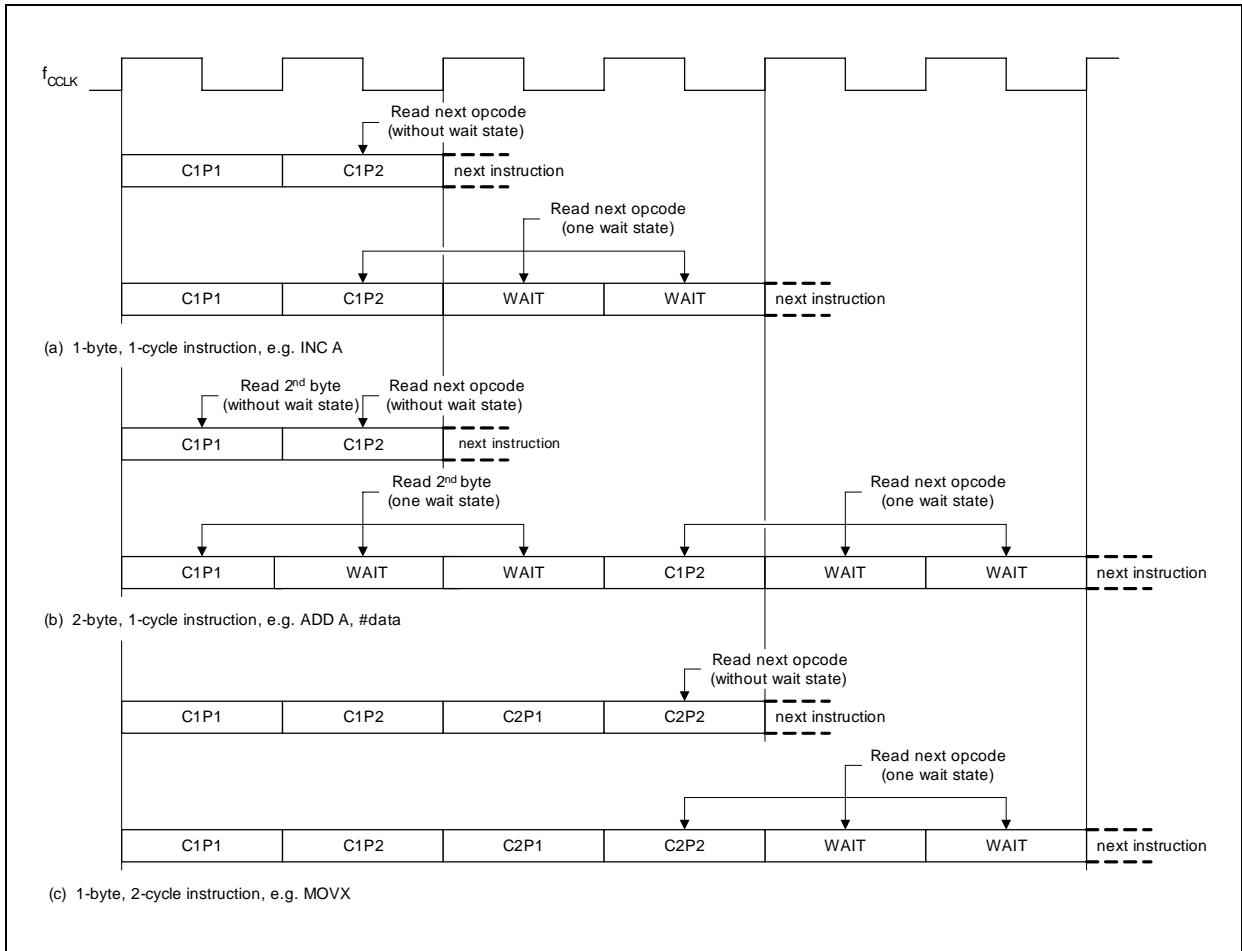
$f_{CCLK}$

Read next opcode (without wait state)

| C1P1 | C1P2 |
|---|---|

next instruction

Read next opcode (one wait state)

| C1P1 | C1P2 | WAIT | WAIT |
|---|---|---|---|

next instruction

(a) 1-byte, 1-cycle instruction, e.g. INC A

Read 2nd byte (without wait state)

Read next opcode (without wait state)

| C1P1 | C1P2 |
|---|---|

next instruction

Read 2nd byte (one wait state)

Read next opcode (one wait state)

| C1P1 | WAIT | WAIT | C1P2 | WAIT | WAIT |
|---|---|---|---|---|---|

next instruction

(b) 2-byte, 1-cycle instruction, e.g. ADD A, #data

Read next opcode (without wait state)

| C1P1 | C1P2 | C2P1 | C2P2 |
|---|---|---|---|

next instruction

Read next opcode (one wait state)

| C1P1 | C1P2 | C2P1 | C2P2 | WAIT | WAIT |
|---|---|---|---|---|---|

next instruction

(c) 1-byte, 2-cycle instruction, e.g. MOVX